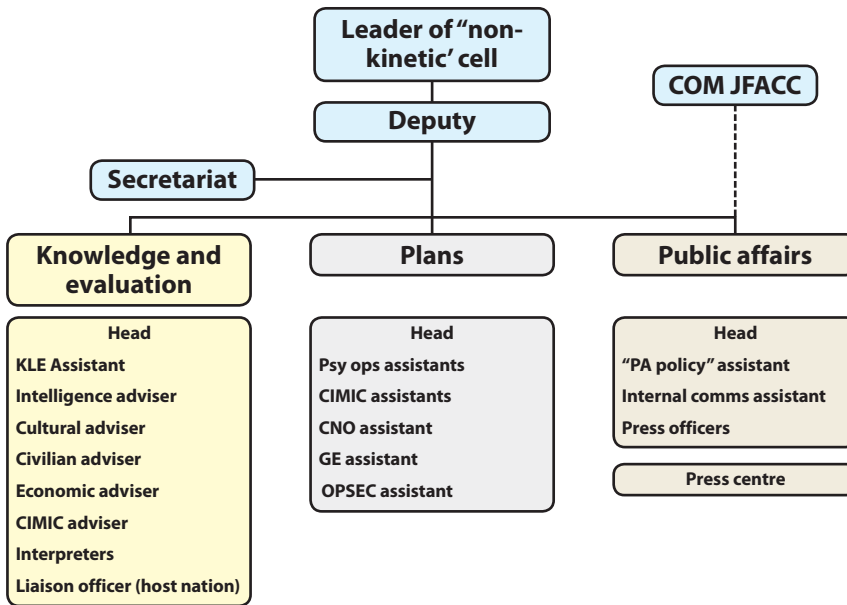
Leader of "non-kinetic' cell

COM JFACC

Deputy

Secretariat

Knowledge and evaluation

Plans

Public affairs

Head
KLE Assistant
Intelligence adviser
Cultural adviser
Civilian adviser
Economic adviser
CIMIC adviser
Interpreters
Liaison officer (host nation)

Head
Psy ops assistants
CIMIC assistants
CNO assistant
GE assistant
OPSEC assistant

Head
"PA policy" assistant
Internal comms assistant
Press officers

Press centre